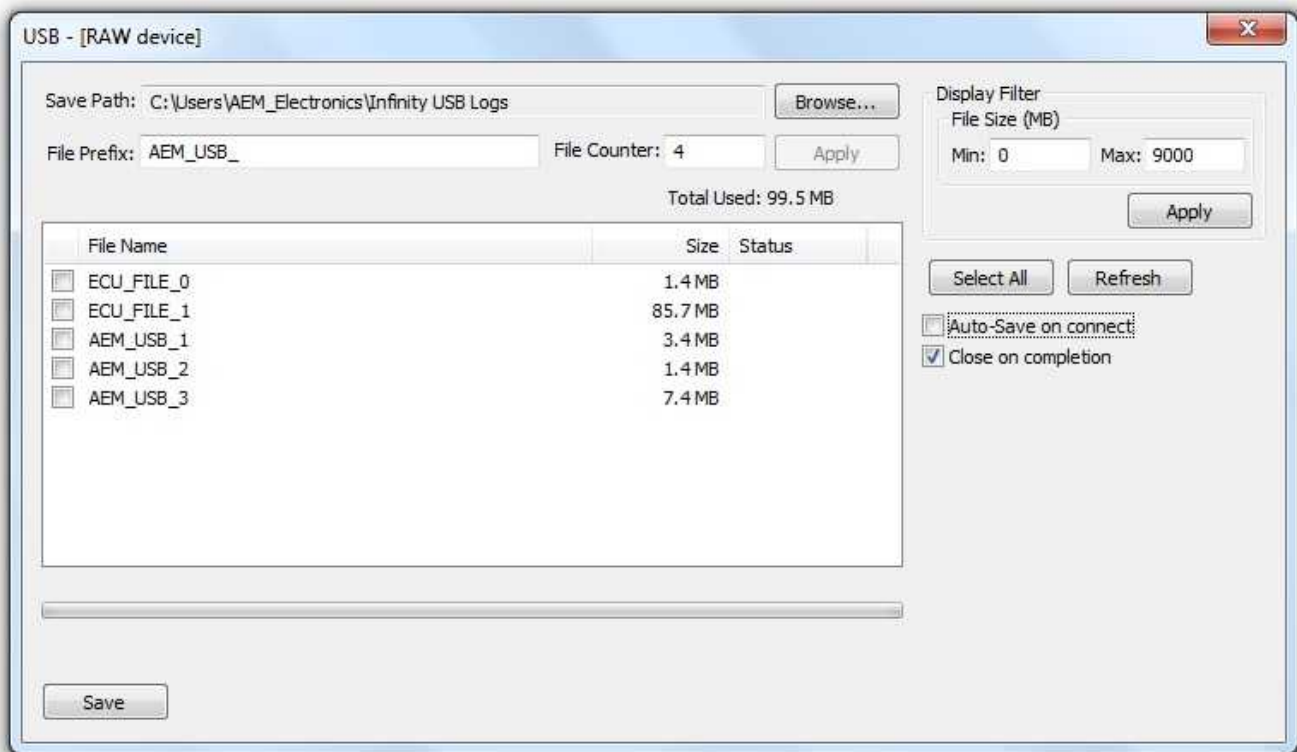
USB - [RAW device]

Save Path: C:\Users\AEM_Electronics\Infinity USB Logs

Browse...

File Prefix: AEM_USB_

File Counter: 4

Apply

Total Used: 99.5 MB

| File Name | Size | Status |
|---|---|---|
| ECU_FILE_0 | 1.4 MB | |
| ECU_FILE_1 | 85.7 MB | |
| AEM_USB_1 | 3.4 MB | |
| AEM_USB_2 | 1.4 MB | |
| AEM_USB_3 | 7.4 MB | |

Save

Display Filter

File Size (MB)

Min: 0

Max: 9000

Apply

Select All

Refresh

Auto-Save on connect

Close on completion